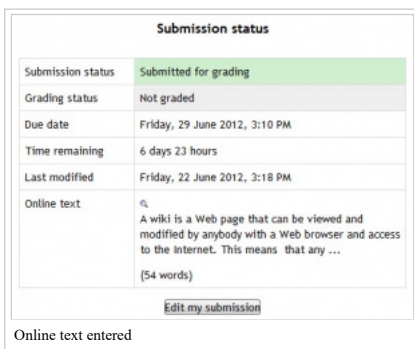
Submission status

| Submission status | Submitted for grading |
|---|---|
| Grading status | Not graded |
| Due date | Friday, 29 June 2012, 3:10 PM |
| Time remaining | 6 days 23 hours |
| Last modified | Friday, 22 June 2012, 3:18 PM |
| Online text | A wiki is a Web page that can be viewed and modified by anybody with a Web browser and access to the Internet. This means that any ... (54 words) |

Edit my submission

Online text entered